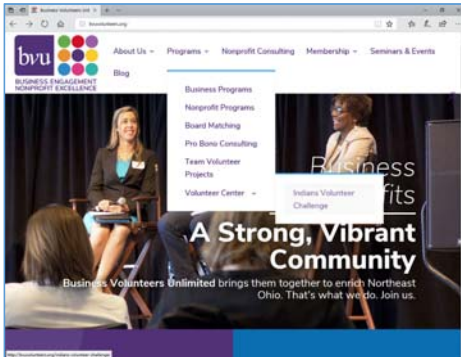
Business Volunteers Unli ×

bvunlimited.org

bvu

BUSINESS ENGAGEMENT NONPROFIT EXCELLENCE

About Us ⌄ Programs ⌄ Nonprofit Consulting Membership ⌄ Seminars & Events

Blog

Business Programs

Nonprofit Programs

Board Matching

Pro Bono Consulting

Team Volunteer Projects

Volunteer Center ⌄

Indians Volunteer Challenge

Business
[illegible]fits

A Strong, Vibrant Community

Business Volunteers Unlimited brings them together to enrich Northeast Ohio. That's what we do. Join us.

http://bvunlimited.org/indians-volunteer-challenge